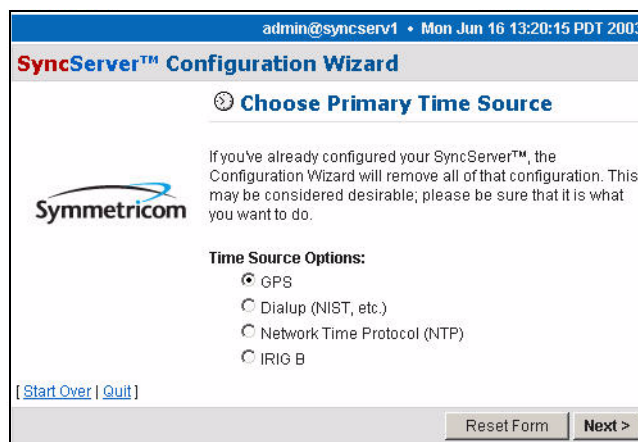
admin@syncserv1 • Mon Jun 16 13:20:15 PDT 2003

SyncServer™ Configuration Wizard

Choose Primary Time Source

Symmetricom

If you've already configured your SyncServer™, the Configuration Wizard will remove all of that configuration. This may be considered desirable; please be sure that it is what you want to do.

Time Source Options:

GPS

Dialup (NIST, etc.)

Network Time Protocol (NTP)

IRIG B

[ Start Over | Quit ]

Reset Form

Next >